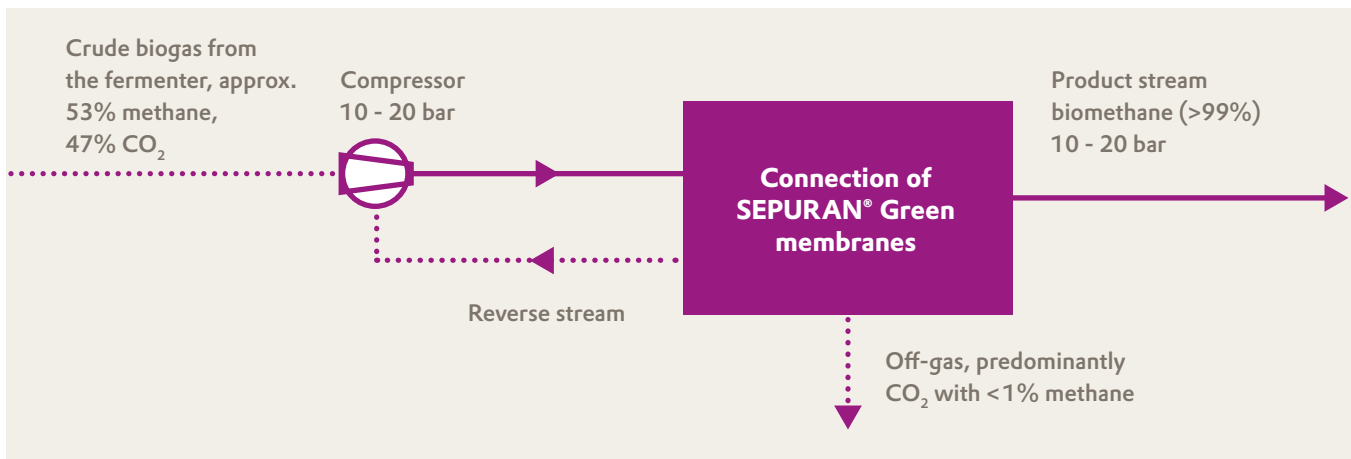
Crude biogas from the fermenter, approx. 53% methane, 47% $CO_2$

Compressor 10 - 20 bar

Connection of SEPURAN® Green membranes

Product stream biomethane (>99%) 10 - 20 bar

Reverse stream

Off-gas, predominantly $CO_2$ with <1% methane